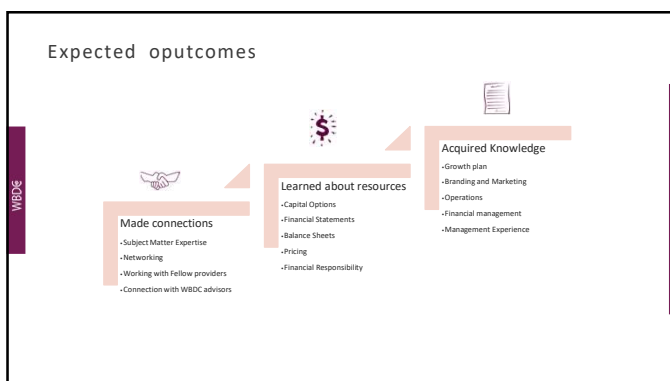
Expected oputcomes

WBDC

$

Made connections
•Subject Matter Expertise
•Networking
•Working with Fellow providers
•Connection with WBDC advisors

Learned about resources
•Capital Options
•Financial Statements
•Balance Sheets
•Pricing
•Financial Responsibility

Acquired Knowledge
•Growth plan
•Branding and Marketing
•Operations
•Financial management
•Management Experience